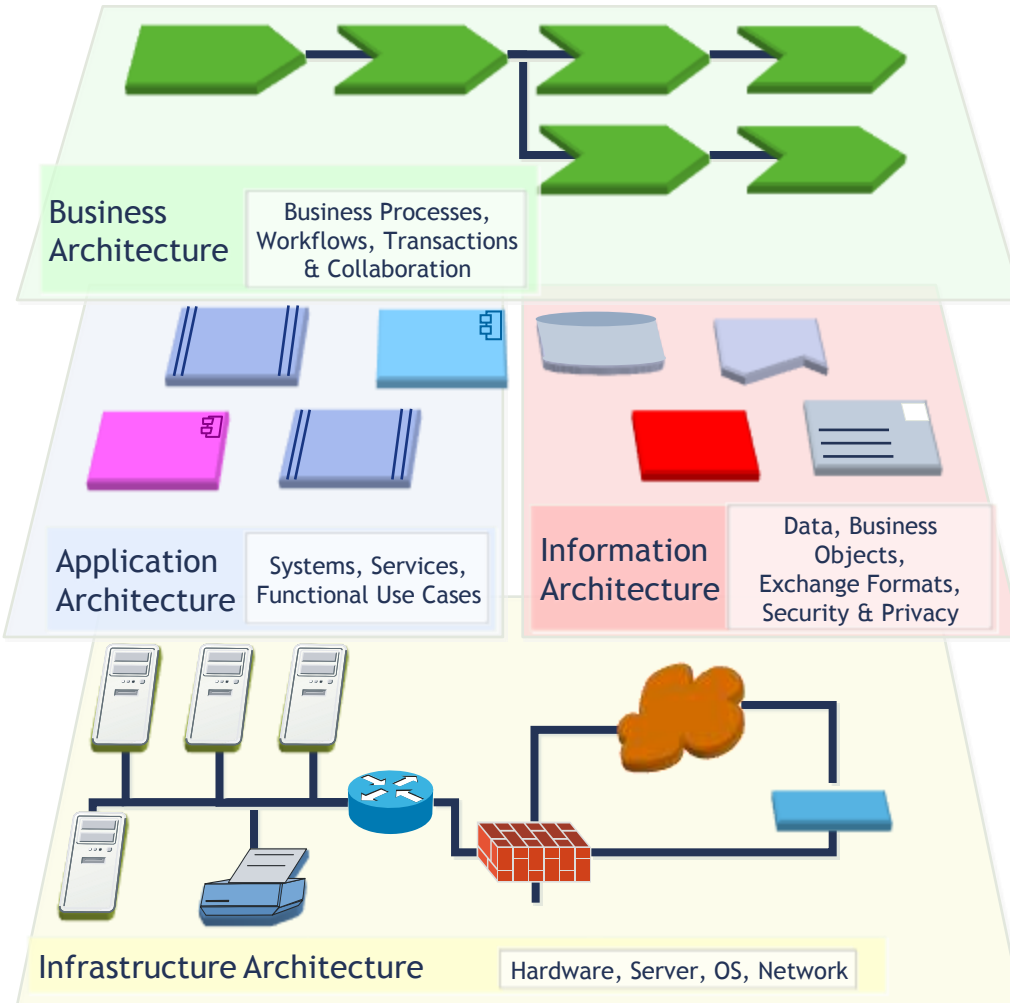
Business Architecture

Business Processes, Workflows, Transactions & Collaboration

Application Architecture

Systems, Services, Functional Use Cases

Information Architecture

Data, Business Objects, Exchange Formats, Security & Privacy

Infrastructure Architecture

Hardware, Server, OS, Network